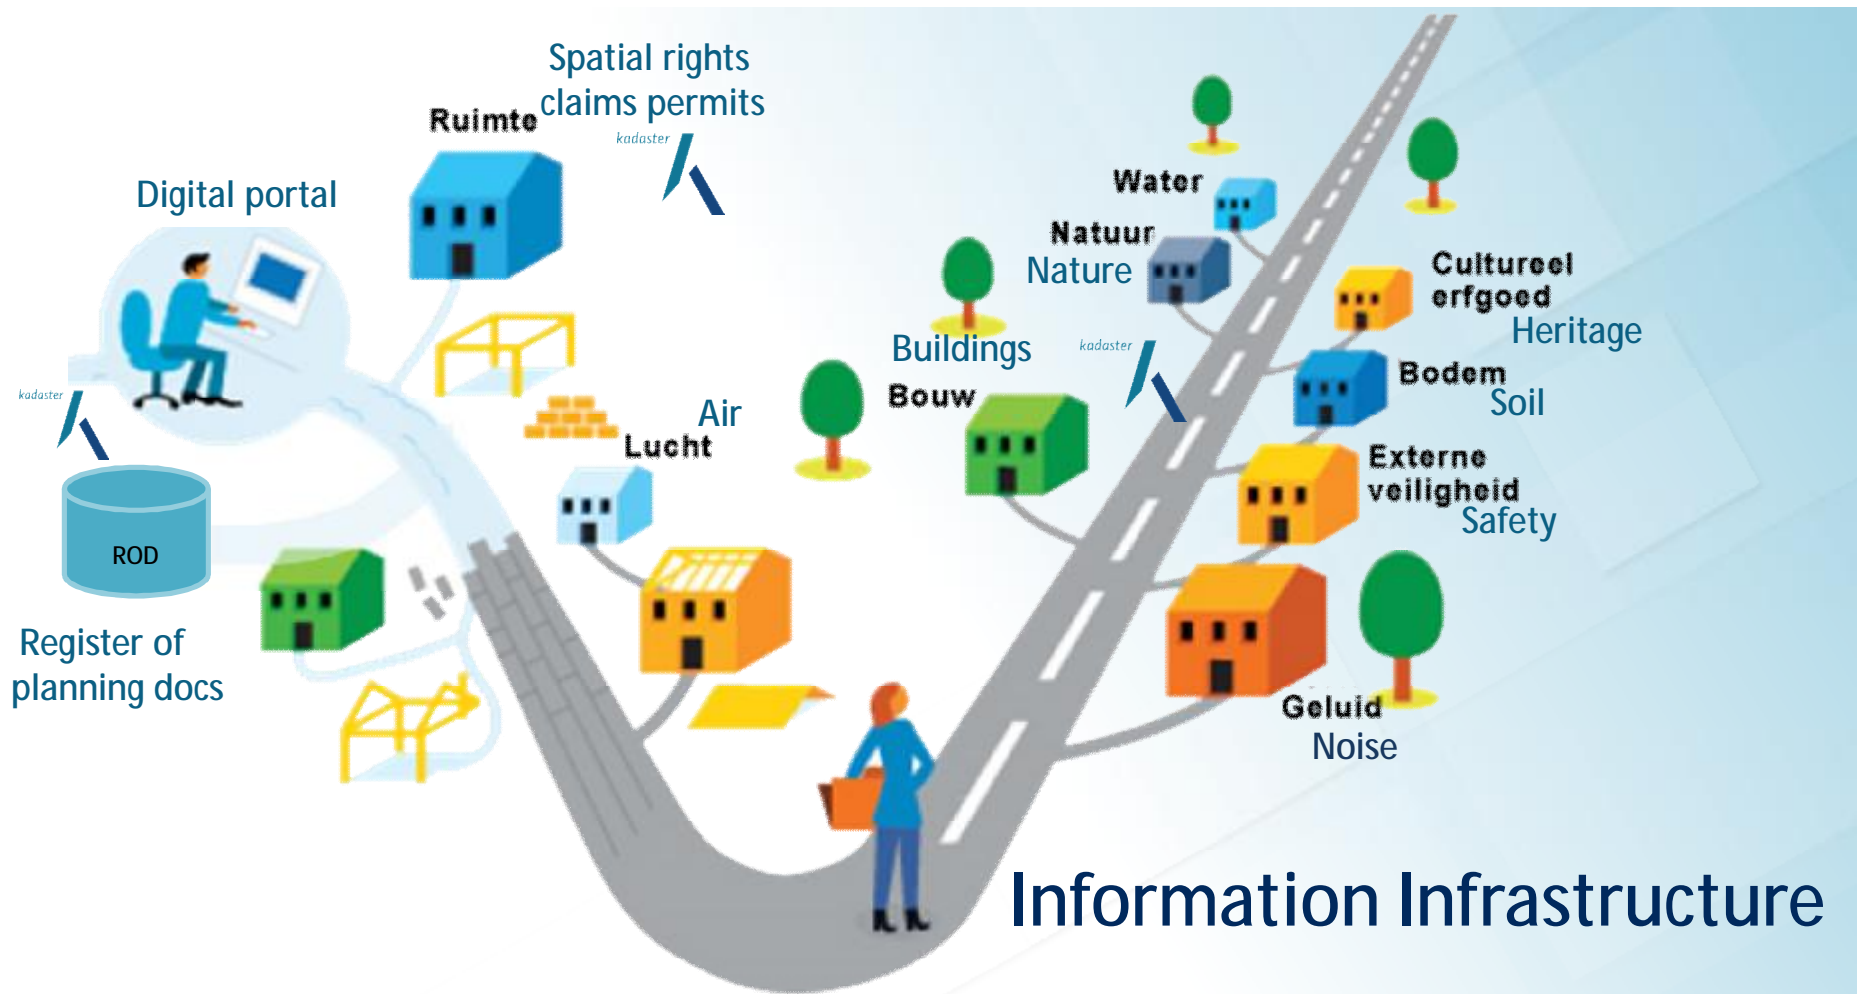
Spatial rights claims permits

Ruimte

kadaster

Digital portal

kadaster

ROD

Register of planning docs

Air

Lucht

Buildings

Bouw

Water

Natuur

Nature

kadaster

Cultureel erfgoed

Heritage

Bodem

Soil

Externe veiligheid

Safety

Geluid

Noise

Information Infrastructure